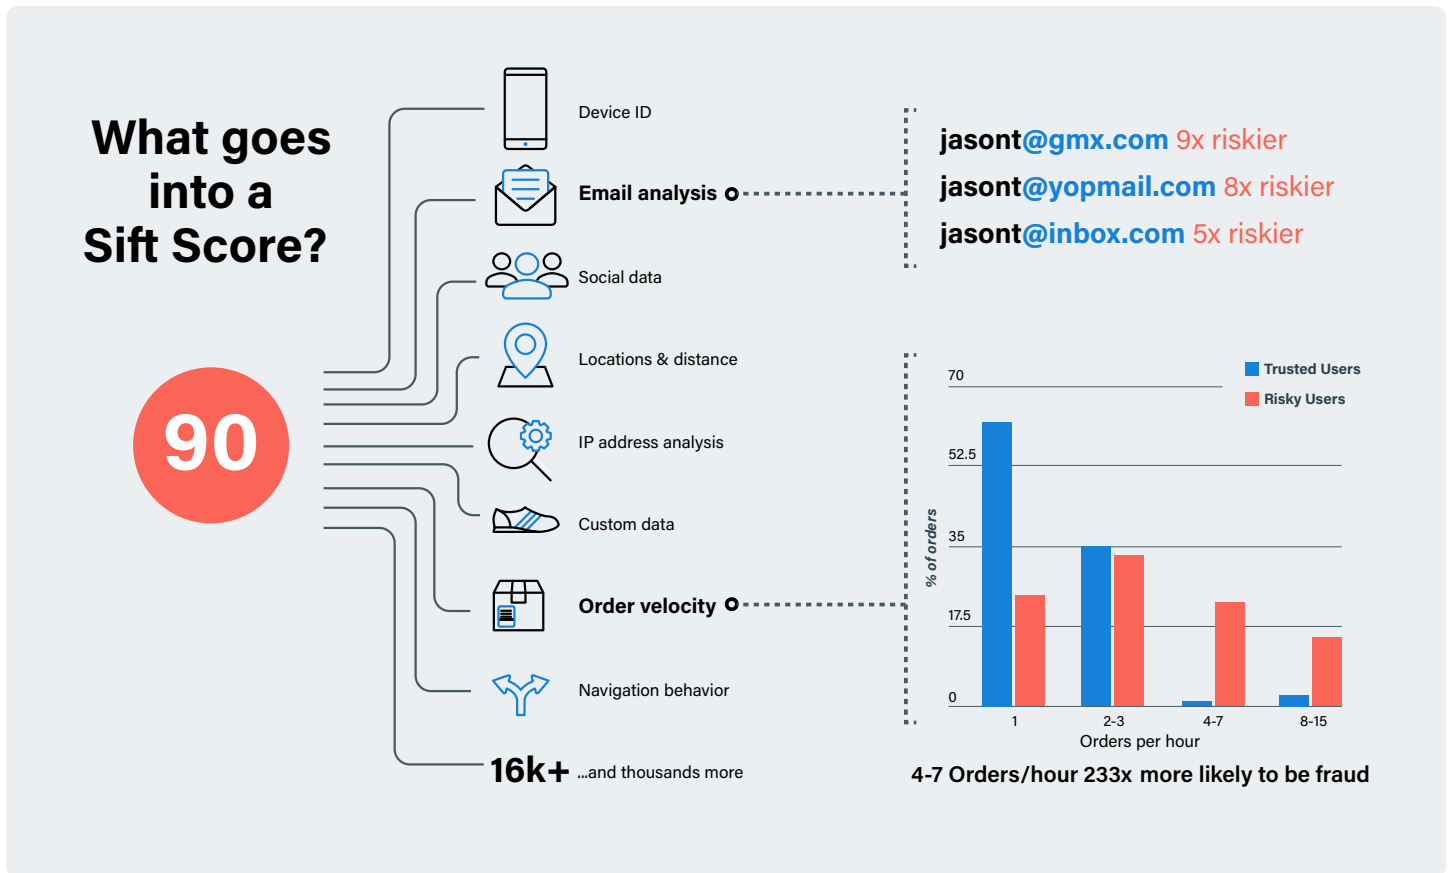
What goes into a Sift Score?

90

Device ID

Email analysis

Social data

Locations & distance

IP address analysis

Custom data

Order velocity

Navigation behavior

16k+ ...and thousands more

jasont@gmx.com 9x riskier
jasont@yopmail.com 8x riskier
jasont@inbox.com 5x riskier

Trusted Users
Risky Users

70
52.5
35
17.5
0

% of orders

1
2-3
4-7
8-15
Orders per hour

4-7 Orders/hour 233x more likely to be fraud